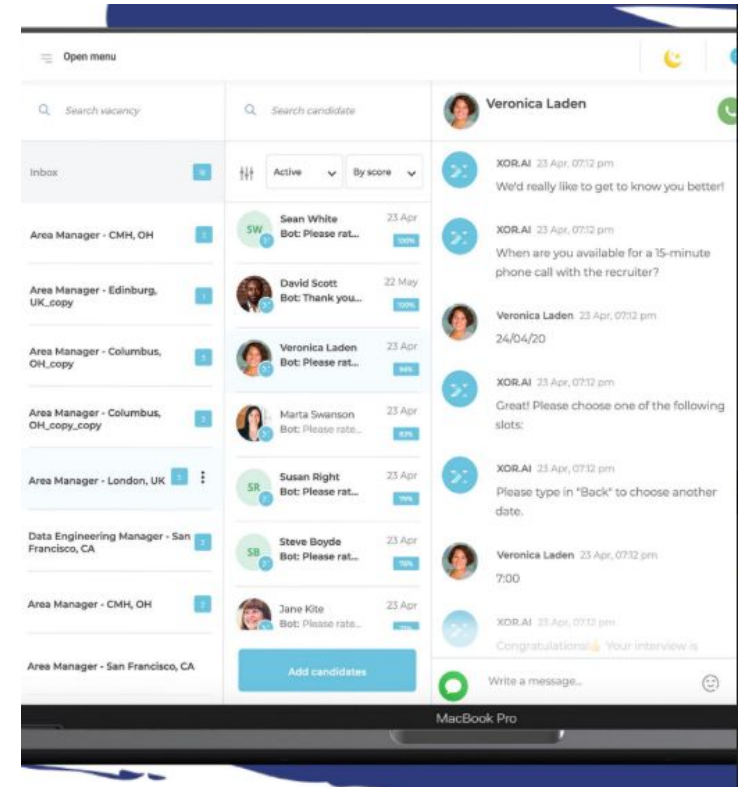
Open menu

Search vacancy

Inbox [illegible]

Area Manager - CMH, OH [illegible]

Area Manager - Edinburg, UK_copy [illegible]

Area Manager - Columbus, OH_copy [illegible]

Area Manager - Columbus, OH_copy_copy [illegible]

Area Manager - London, UK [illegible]

Data Engineering Manager - San Francisco, CA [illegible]

Area Manager - CMH, OH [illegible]

Area Manager - San Francisco, CA

Search candidate

Active

By score

SW Sean White 23 Apr Bot: Please rat... 100%

David Scott 22 May Bot: Thank you... 100%

Veronica Laden 23 Apr Bot: Please rat... 94%

Marta Swanson 23 Apr Bot: Please rate... 83%

SR Susan Right 23 Apr Bot: Please rat... 79%

SB Steve Boyde 23 Apr Bot: Please rat... 76%

Jane Kite 23 Apr Bot: Please rate... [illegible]

Add candidates

Veronica Laden

XOR.AI 23 Apr, 07:12 pm
We'd really like to get to know you better!

XOR.AI 23 Apr, 07:12 pm
When are you available for a 15-minute phone call with the recruiter?

Veronica Laden 23 Apr, 07:12 pm
24/04/20

XOR.AI 23 Apr, 07:12 pm
Great! Please choose one of the following slots:

XOR.AI 23 Apr, 07:12 pm
Please type in "Back" to choose another date.

Veronica Laden 23 Apr, 07:12 pm
7:00

XOR.AI 23 Apr, 07:12 pm
Congratulations! Your interview is

Write a message...

MacBook Pro